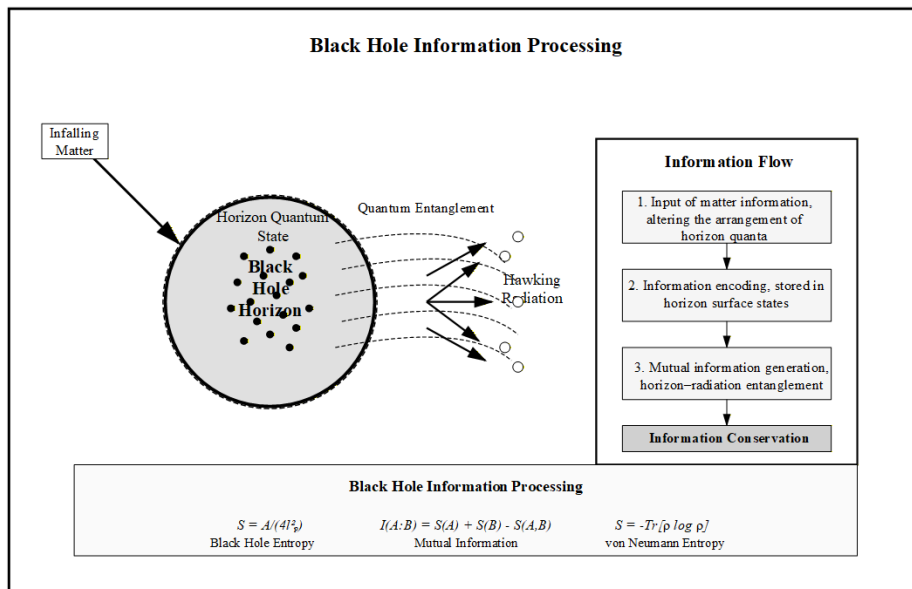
Black Hole Information Processing

Infalling Matter

Horizon Quantum State

Black Hole Horizon

Quantum Entanglement

Hawking Radiation

Information Flow

1. Input of matter information, altering the arrangement of horizon quanta

2. Information encoding, stored in horizon surface states

3. Mutual information generation, horizon–radiation entanglement

Information Conservation

Black Hole Information Processing

$S = A/(4l_p^2)$
Black Hole Entropy

$I(A:B) = S(A) + S(B) - S(A,B)$
Mutual Information

$S = -Tr[\rho \log \rho]$
von Neumann Entropy